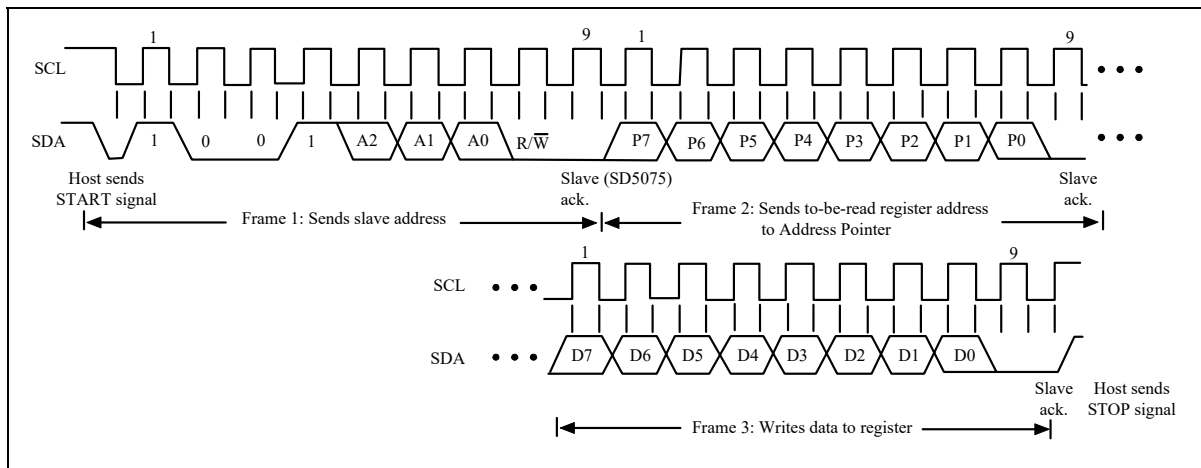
1 9 1 9

SCL • • •

SDA 1 0 0 1 A2 A1 A0 R/$\overline{W}$ P7 P6 P5 P4 P3 P2 P1 P0 • • •

Host sends START signal

Slave (SD5075) ack.

Slave ack.

Frame 1: Sends slave address

Frame 2: Sends to-be-read register address to Address Pointer

1 9

SCL • • •

SDA • • • D7 D6 D5 D4 D3 D2 D1 D0

Slave ack.

Host sends STOP signal

Frame 3: Writes data to register